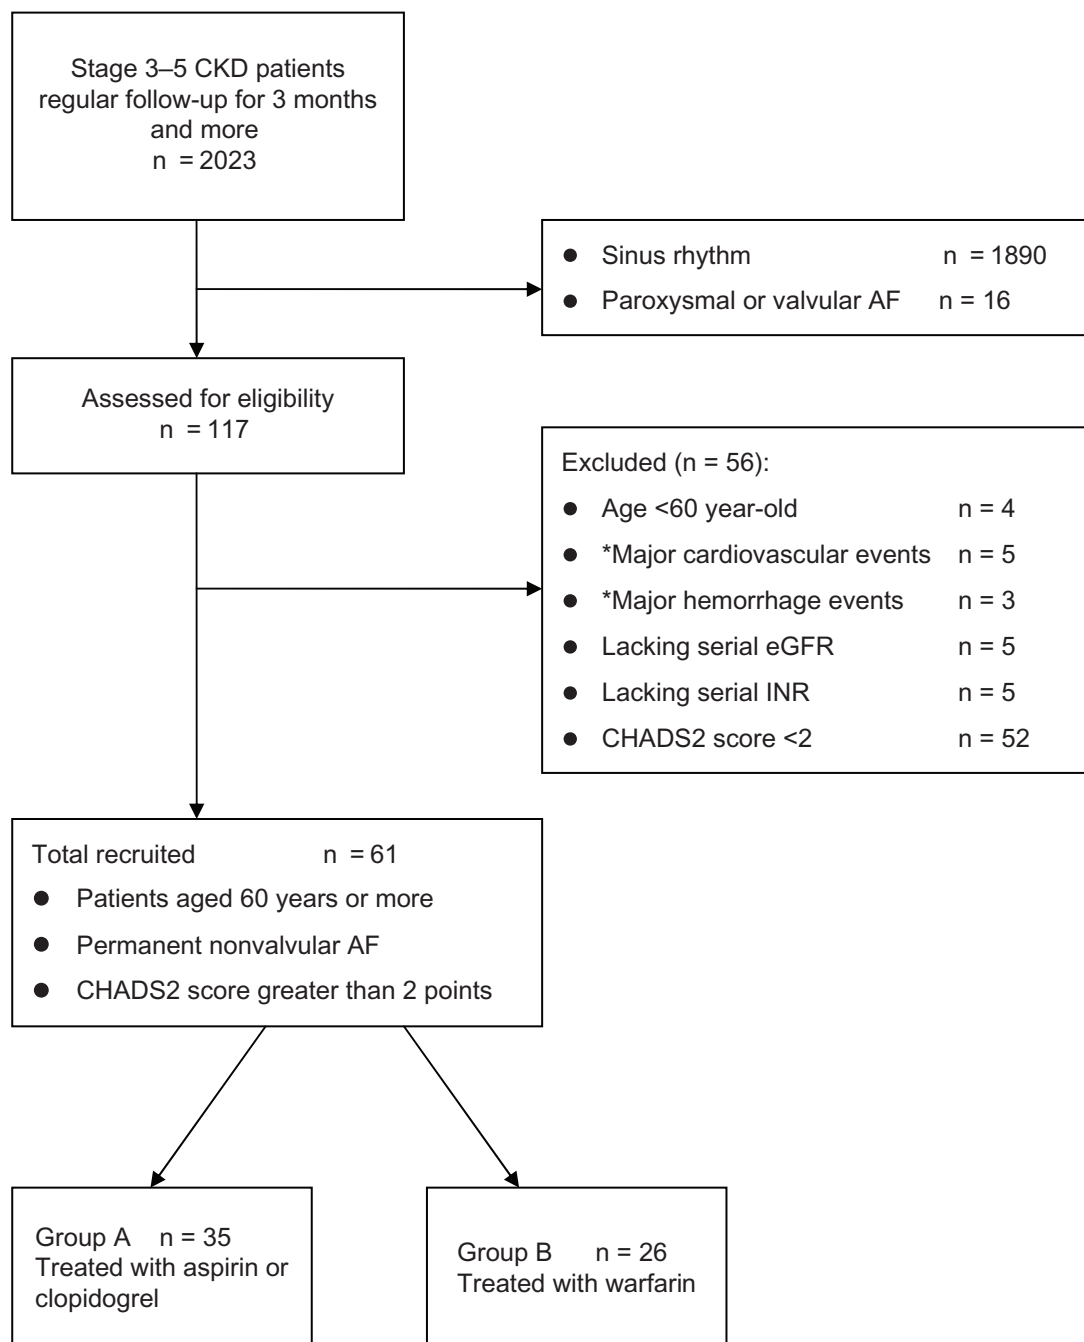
Stage 3–5 CKD patients regular follow-up for 3 months and more
n = 2023

- Sinus rhythm n = 1890
- Paroxysmal or valvular AF n = 16

Assessed for eligibility
n = 117

Excluded (n = 56):
- Age <60 year-old n = 4
- *Major cardiovascular events n = 5
- *Major hemorrhage events n = 3
- Lacking serial eGFR n = 5
- Lacking serial INR n = 5
- CHADS2 score <2 n = 52

Total recruited n = 61
- Patients aged 60 years or more
- Permanent nonvalvular AF
- CHADS2 score greater than 2 points

Group A n = 35
Treated with aspirin or clopidogrel

Group B n = 26
Treated with warfarin